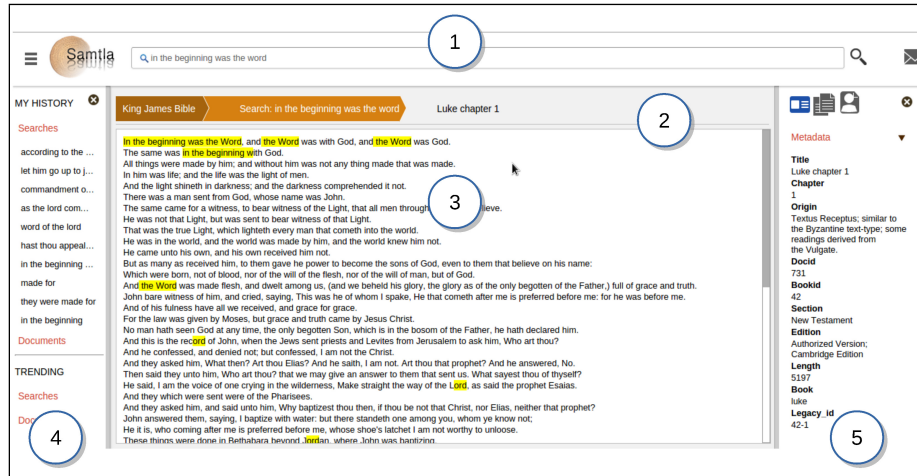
Samtla

in the beginning was the word

1

MY HISTORY

Searches

according to the ...

let him go up to j...

commandment o...

as the lord com...

word of the lord

hast thou appeal...

in the beginning ...

made for

they were made for

in the beginning

Documents

TRENDING

Searches

Do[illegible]

4

King James Bible | Search: in the beginning was the word | Luke chapter 1

2

In the beginning was the Word, and the Word was with God, and the Word was God.
The same was in the beginning with God.
All things were made by him; and without him was not any thing made that was made.
In him was life; and the life was the light of men.
And the light shineth in darkness; and the darkness comprehended it not.
There was a man sent from God, whose name was John.
The same came for a witness, to bear witness of the Light, that all men through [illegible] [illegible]lieve.
He was not that Light, but was sent to bear witness of that Light.
That was the true Light, which lighteth every man that cometh into the world.
He was in the world, and the world was made by him, and the world knew him not.
He came unto his own, and his own received him not.
But as many as received him, to them gave he power to become the sons of God, even to them that believe on his name:
Which were born, not of blood, nor of the will of the flesh, nor of the will of man, but of God.
And the Word was made flesh, and dwelt among us, (and we beheld his glory, the glory as of the only begotten of the Father,) full of grace and truth.
John bare witness of him, and cried, saying, This was he of whom I spake, He that cometh after me is preferred before me: for he was before me.
And of his fulness have all we received, and grace for grace.
For the law was given by Moses, but grace and truth came by Jesus Christ.
No man hath seen God at any time, the only begotten Son, which is in the bosom of the Father, he hath declared him.
And this is the record of John, when the Jews sent priests and Levites from Jerusalem to ask him, Who art thou?
And he confessed, and denied not; but confessed, I am not the Christ.
And they asked him, What then? Art thou Elias? And he saith, I am not. Art thou that prophet? And he answered, No.
Then said they unto him, Who art thou? that we may give an answer to them that sent us. What sayest thou of thyself?
He said, I am the voice of one crying in the wilderness, Make straight the way of the Lord, as said the prophet Esaias.
And they which were sent were of the Pharisees.
And they asked him, and said unto him, Why baptizest thou then, if thou be not that Christ, nor Elias, neither that prophet?
John answered them, saying, I baptize with water: but there standeth one among you, whom ye know not;
He it is, who coming after me is preferred before me, whose shoe's latchet I am not worthy to unloose.
These things were done in Bethabara beyond Jordan, where John was baptizing.

3

Metadata
Title
Luke chapter 1
Chapter
1
Origin
Textus Receptus; similar to the Byzantine text-type; some readings derived from the Vulgate.
Docid
731
Bookid
42
Section
New Testament
Edition
Authorized Version; Cambridge Edition
Length
5197
Book
luke
Legacy_id
42-1

5